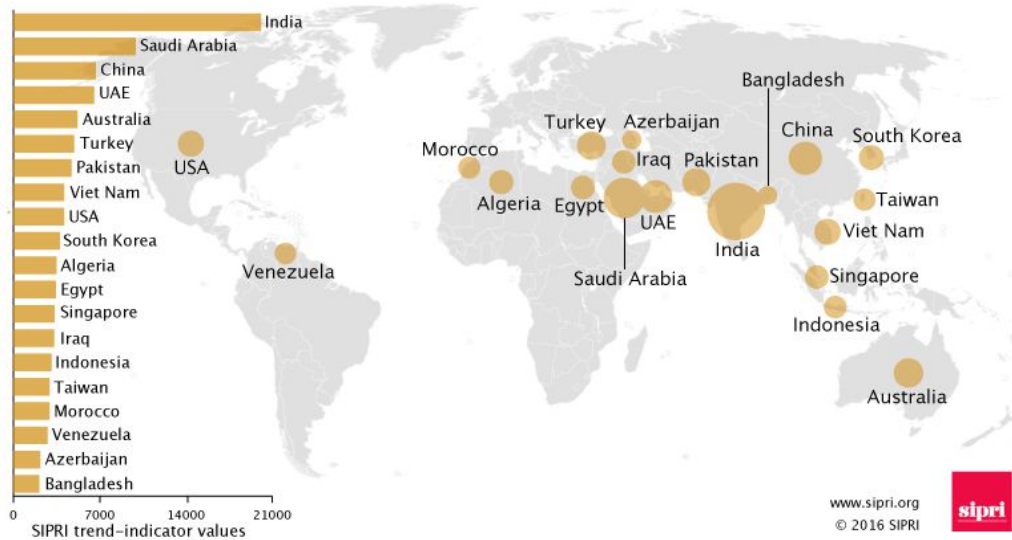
India
Saudi Arabia
China
UAE
Australia
Turkey
Pakistan
Viet Nam
USA
South Korea
Algeria
Egypt
Singapore
Iraq
Indonesia
Taiwan
Morocco
Venezuela
Azerbaijan
Bangladesh

0 7000 14000 21000
SIPRI trend-indicator values

USA
Venezuela
Morocco
Algeria
Turkey
Azerbaijan
Iraq
Egypt
Saudi Arabia
UAE
Pakistan
Bangladesh
India
China
South Korea
Taiwan
Viet Nam
Singapore
Indonesia
Australia

www.sipri.org
© 2016 SIPRI
sipri